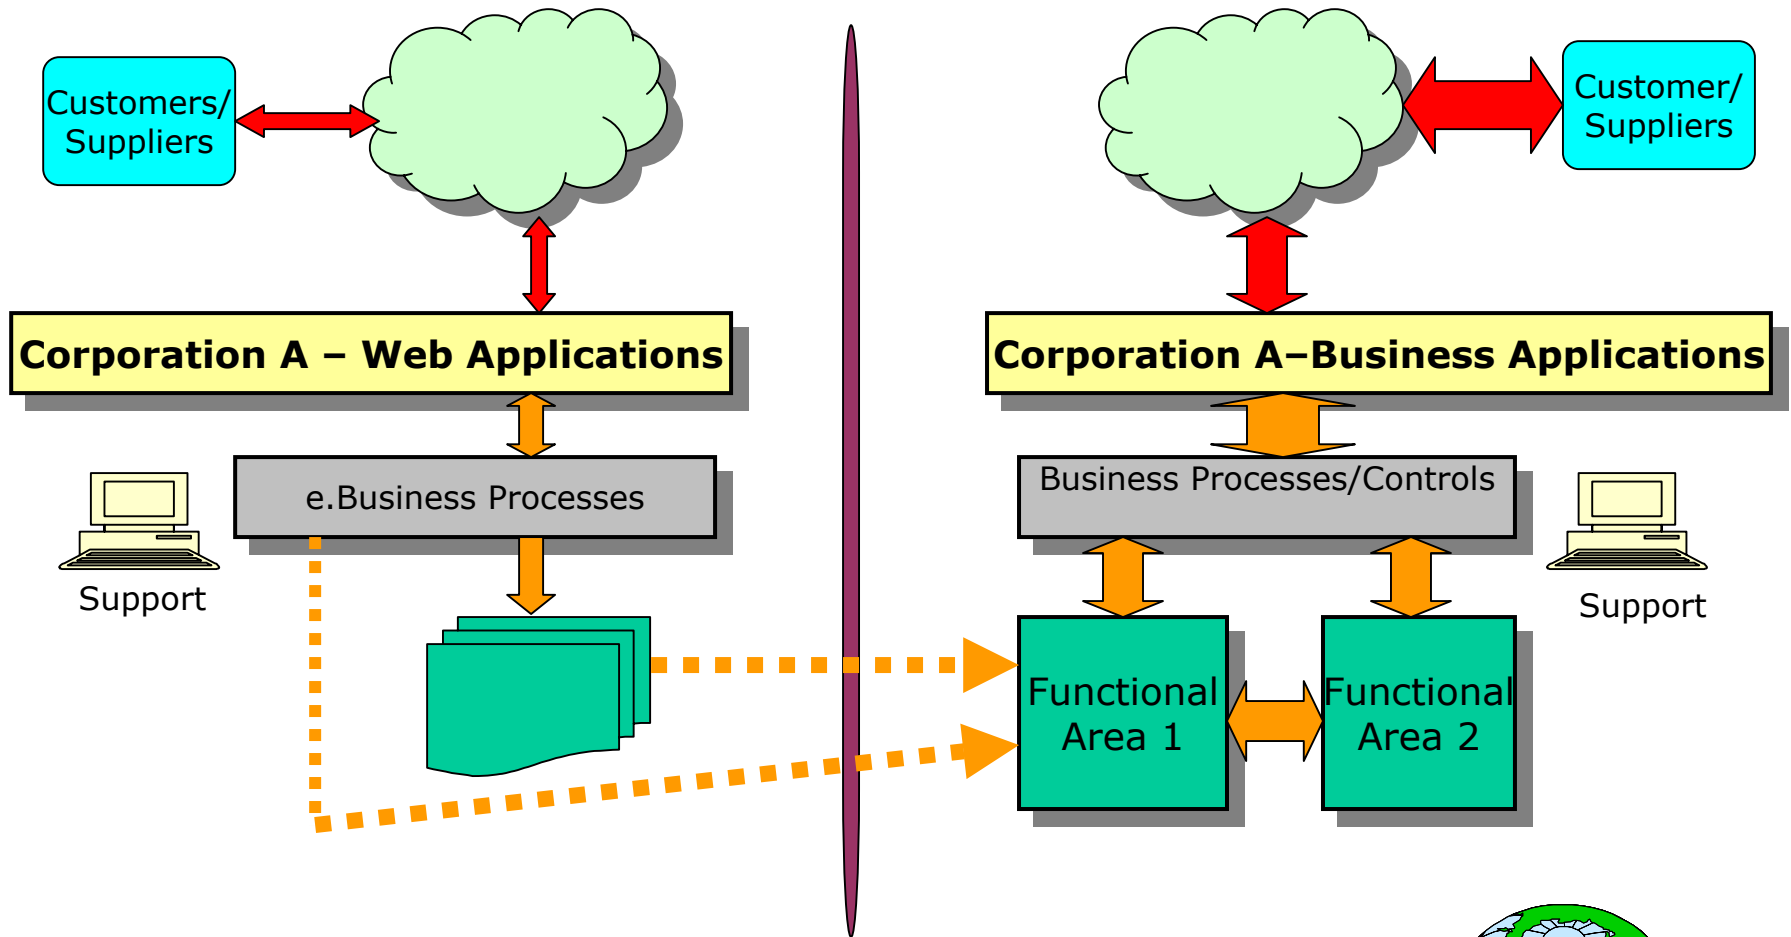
Customers/ Suppliers

Corporation A – Web Applications

e.Business Processes

Support

Customer/ Suppliers

Corporation A–Business Applications

Business Processes/Controls

Support

Functional Area 1

Functional Area 2